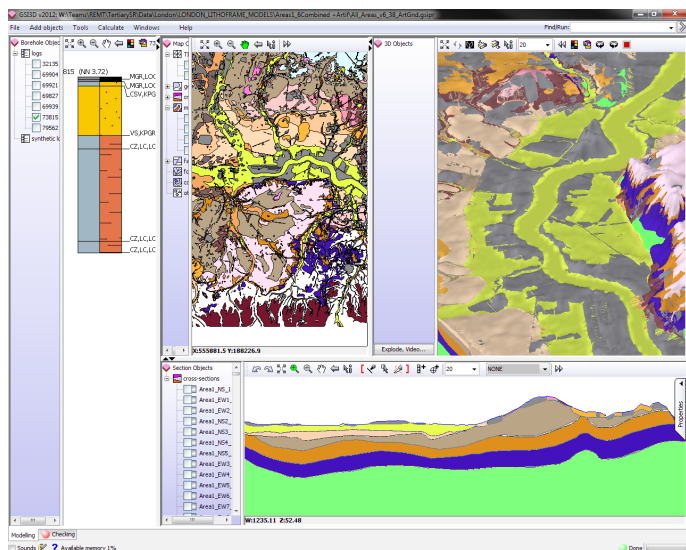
GSI3D v2012: W:\Teams\REMT\TertiarySR\Data\London\LONDON_LITHOFRAME_MODELS\Areas1_6Combined +Artif\All_Areas_v6_38_ArtGnd.gsipr

File Add objects Tools Calculate Windows Help

Find/Run:

Borehole Object

logs

32135

69904

69921

69827

69939

73815

79562

synthetic l

B15 (NN 3.72)

MGR,LCK

MGR,LCK

CSV,KPG

VS,KPGR

CZ,LC,LC

CZ,LC,LC

CZ,LC,LC

Map O

3D Objects

20

Explode, Video...

X:555881.5 Y:188226.9

Section Objects

cross-sections

Areas1_NS_1

Areas1_EW1

Areas1_EW2

Areas1_NS2

Areas1_NS3

Areas1_NS4

Areas1_NS5

Areas1_EW3

Areas1_EW4

Areas1_EW5

Areas1_EW6

Areas1_EW7

20

NONE

Properties

W:1235.11 Z:52.48

Modelling Checking

Sounds Available memory 1%

Done